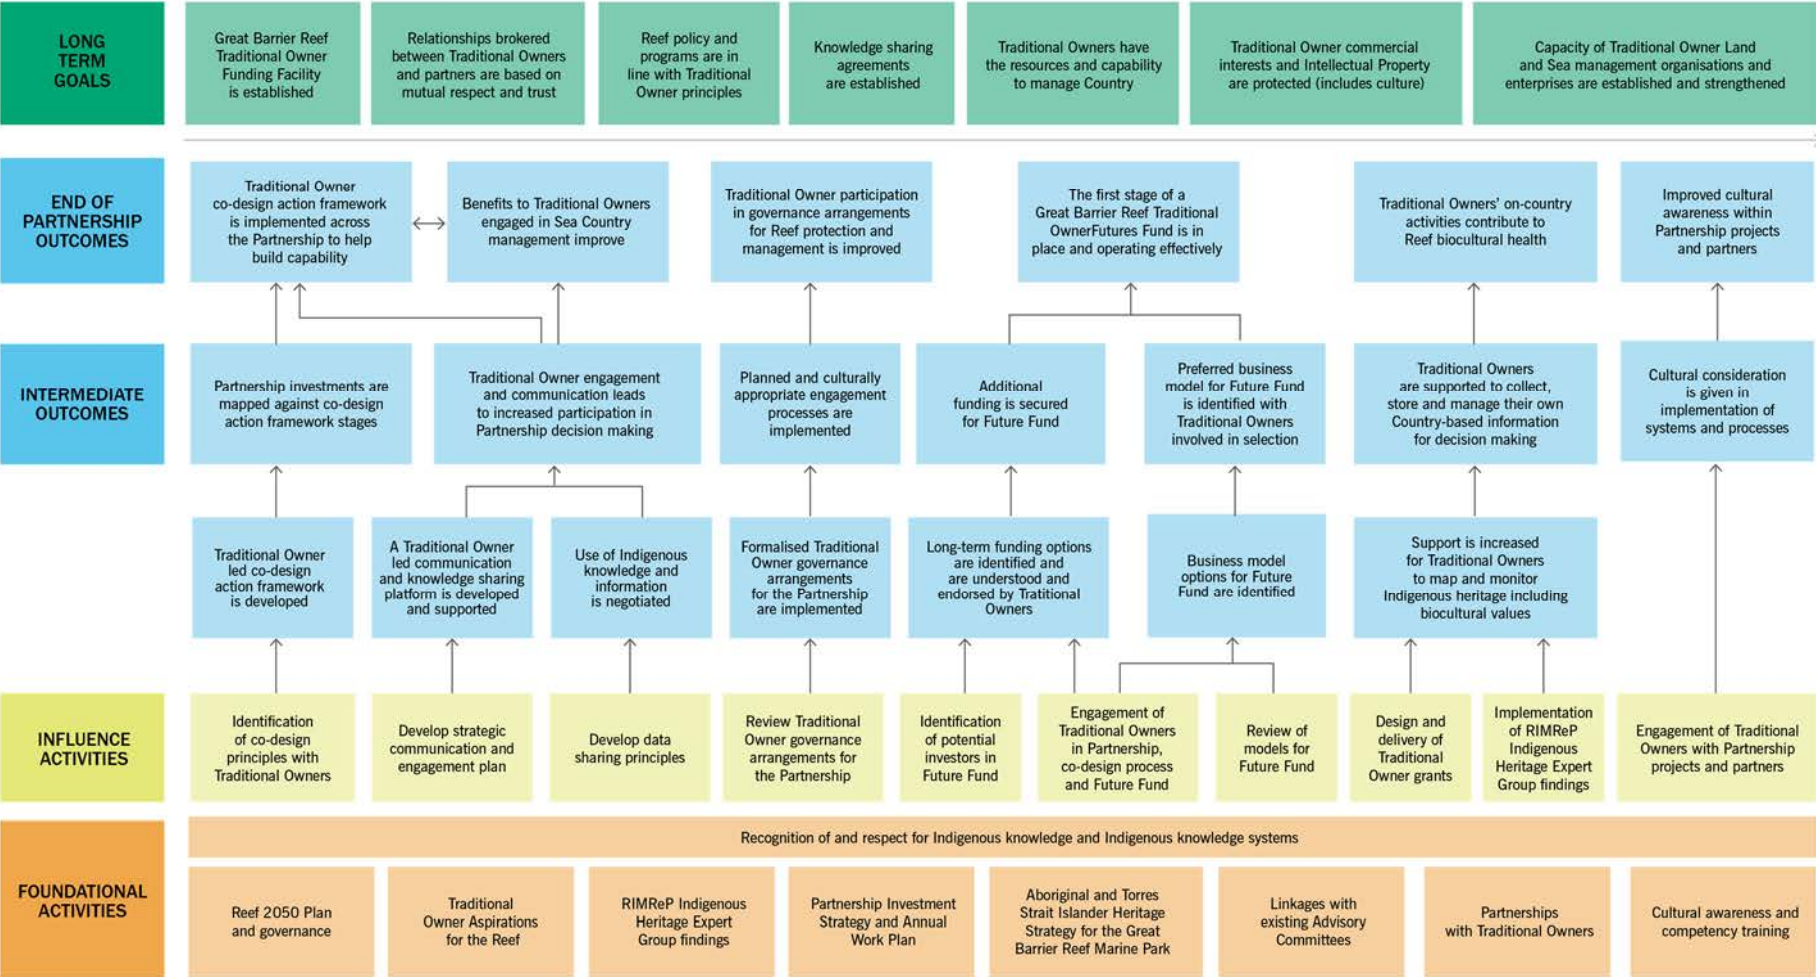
LONG TERM GOALS

Great Barrier Reef Traditional Owner Funding Facility is established

Relationships brokered between Traditional Owners and partners are based on mutual respect and trust

Reef policy and programs are in line with Traditional Owner principles

Knowledge sharing agreements are established

Traditional Owners have the resources and capability to manage Country

Traditional Owner commercial interests and Intellectual Property are protected (includes culture)

Capacity of Traditional Owner Land and Sea management organisations and enterprises are established and strengthened

END OF PARTNERSHIP OUTCOMES

Traditional Owner co-design action framework is implemented across the Partnership to help build capability

Benefits to Traditional Owners engaged in Sea Country management improve

Traditional Owner participation in governance arrangements for Reef protection and management is improved

The first stage of a Great Barrier Reef Traditional OwnerFutures Fund is in place and operating effectively

Traditional Owners' on-country activities contribute to Reef biocultural health

Improved cultural awareness within Partnership projects and partners

INTERMEDIATE OUTCOMES

Partnership investments are mapped against co-design action framework stages

Traditional Owner engagement and communication leads to increased participation in Partnership decision making

Planned and culturally appropriate engagement processes are implemented

Additional funding is secured for Future Fund

Preferred business model for Future Fund is identified with Traditional Owners involved in selection

Traditional Owners are supported to collect, store and manage their own Country-based information for decision making

Cultural consideration is given in implementation of systems and processes

Traditional Owner led co-design action framework is developed

A Traditional Owner led communication and knowledge sharing platform is developed and supported

Use of Indigenous knowledge and information is negotiated

Formalised Traditional Owner governance arrangements for the Partnership are implemented

Long-term funding options are identified and are understood and endorsed by Traditional Owners

Business model options for Future Fund are identified

Support is increased for Traditional Owners to map and monitor Indigenous heritage including biocultural values

INFLUENCE ACTIVITIES

Identification of co-design principles with Traditional Owners

Develop strategic communication and engagement plan

Develop data sharing principles

Review Traditional Owner governance arrangements for the Partnership

Identification of potential investors in Future Fund

Engagement of Traditional Owners in Partnership, co-design process and Future Fund

Review of models for Future Fund

Design and delivery of Traditional Owner grants

Implementation of RIMReP Indigenous Heritage Expert Group findings

Engagement of Traditional Owners with Partnership projects and partners

FOUNDATIONAL ACTIVITIES

Recognition of and respect for Indigenous knowledge and Indigenous knowledge systems

Reef 2050 Plan and governance

Traditional Owner Aspirations for the Reef

RIMReP Indigenous Heritage Expert Group findings

Partnership Investment Strategy and Annual Work Plan

Aboriginal and Torres Strait Islander Heritage Strategy for the Great Barrier Reef Marine Park

Linkages with existing Advisory Committees

Partnerships with Traditional Owners

Cultural awareness and competency training